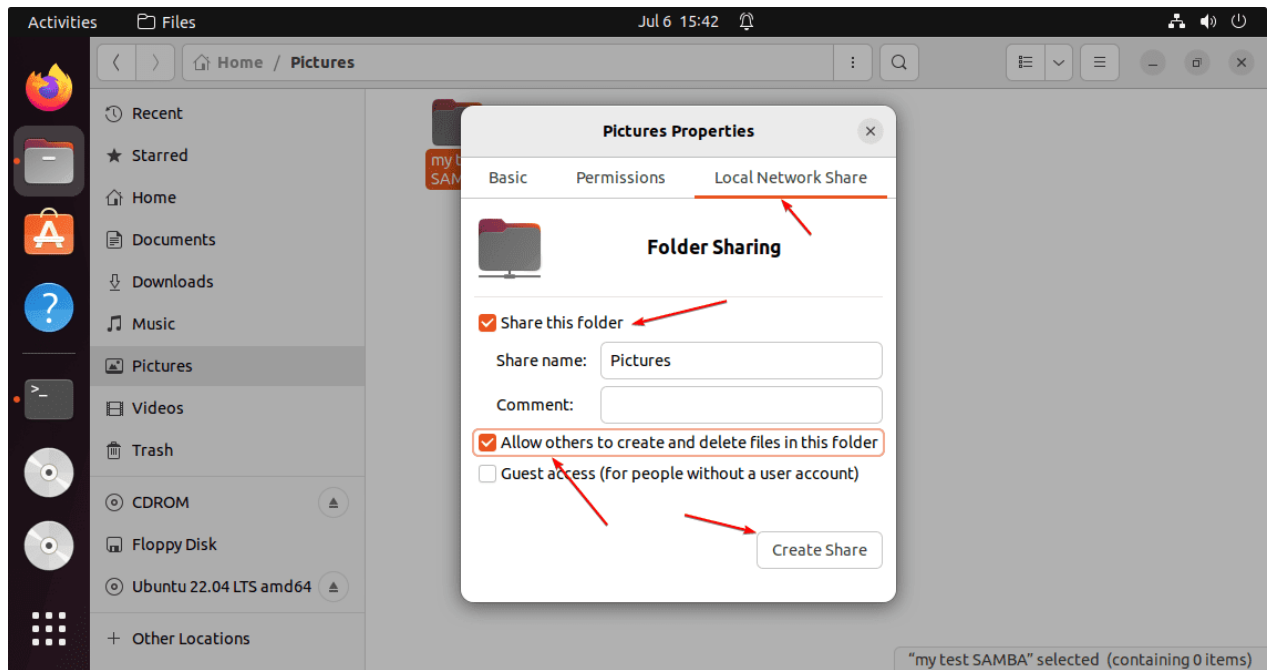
Activities Files Jul 6 15:42

Home / Pictures

Recent
Starred
Home
Documents
Downloads
Music
Pictures
Videos
Trash
CDROM
Floppy Disk
Ubuntu 22.04 LTS amd64
Other Locations

my te
SAM

Pictures Properties

Basic Permissions Local Network Share

Folder Sharing

Share this folder

Share name: Pictures

Comment:

Allow others to create and delete files in this folder

Guest access (for people without a user account)

Create Share

"my test SAMBA" selected (containing 0 items)